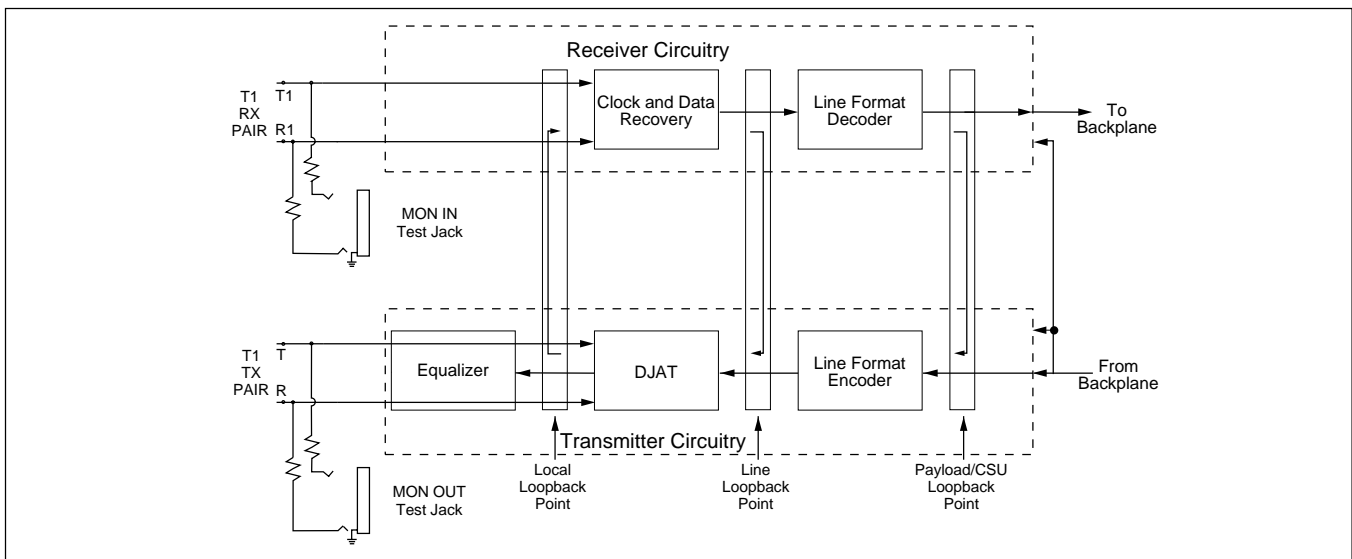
Receiver Circuitry

T1 RX PAIR

T1

R1

Clock and Data Recovery

Line Format Decoder

To Backplane

MON IN Test Jack

T1 TX PAIR

T

R

Equalizer

DJAT

Line Format Encoder

From Backplane

Transmitter Circuitry

MON OUT Test Jack

Local Loopback Point

Line Loopback Point

Payload/CSU Loopback Point